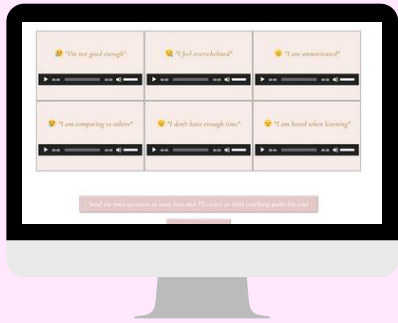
"I'm not good enough"

"I feel overwhelmed"

"I am unmotivated"

"I am comparing to others"

"I don't have enough time"

"I am bored when learning"

Send me your question or issue here and I'll create an mini coaching audio for you!